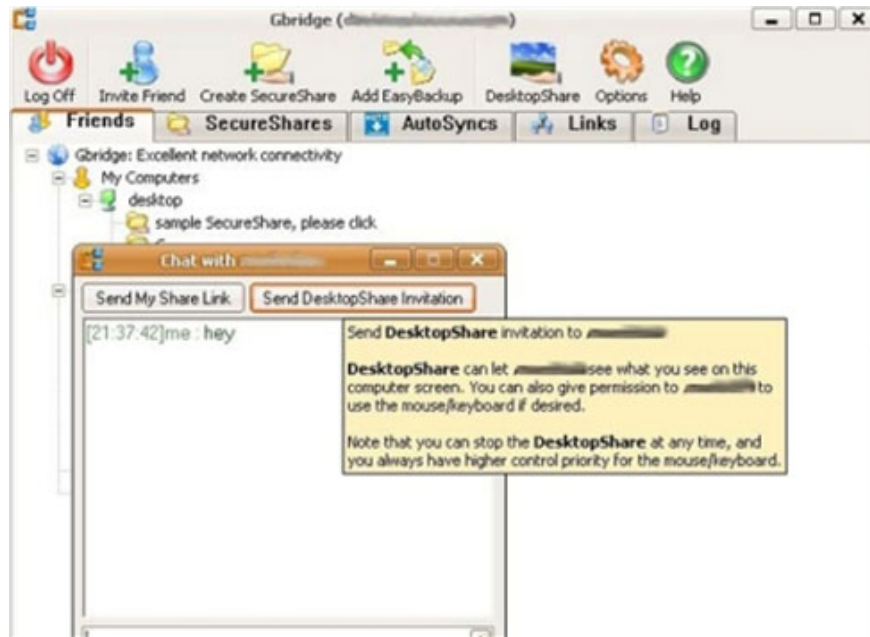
Gbridge ([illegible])

Log Off Invite Friend Create SecureShare Add EasyBackup DesktopShare Options Help

Friends SecureShares AutoSyncs Links Log

Gbridge: Excellent network connectivity
My Computers
desktop
sample SecureShare, please click

Chat with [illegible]

Send My Share Link Send DesktopShare Invitation

[21:37:42]me : hey

Send **DesktopShare** invitation to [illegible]

**DesktopShare** can let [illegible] see what you see on this computer screen. You can also give permission to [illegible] to use the mouse/keyboard if desired.

Note that you can stop the **DesktopShare** at any time, and you always have higher control priority for the mouse/keyboard.